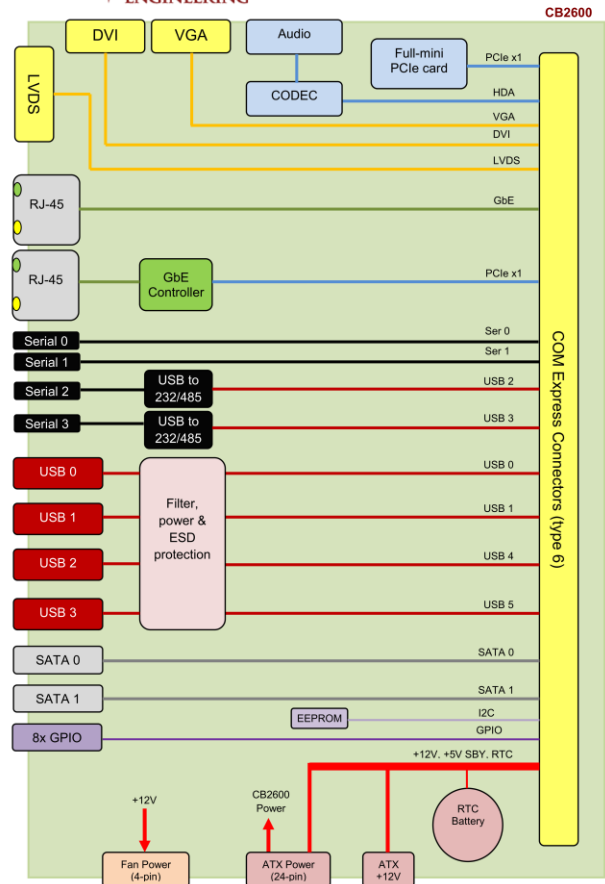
ENGINEERING
CB2600

DVI
VGA
Audio
Full-mini PCIe card
PCIe x1
CODEC
HDA
VGA
DVI
LVDS
LVDS
RJ-45
GbE
RJ-45
GbE Controller
PCIe x1
Serial 0
Ser 0
Serial 1
Ser 1
Serial 2
USB to 232/485
USB 2
Serial 3
USB to 232/485
USB 3
USB 0
USB 0
USB 1
Filter, power & ESD protection
USB 1
USB 2
USB 4
USB 3
USB 5
SATA 0
SATA 0
SATA 1
SATA 1
EEPROM
I2C
8x GPIO
GPIO
+12V, +5V SBY, RTC
COM Express Connectors (type 6)
+12V
CB2600 Power
RTC Battery
Fan Power (4-pin)
ATX Power (24-pin)
ATX +12V